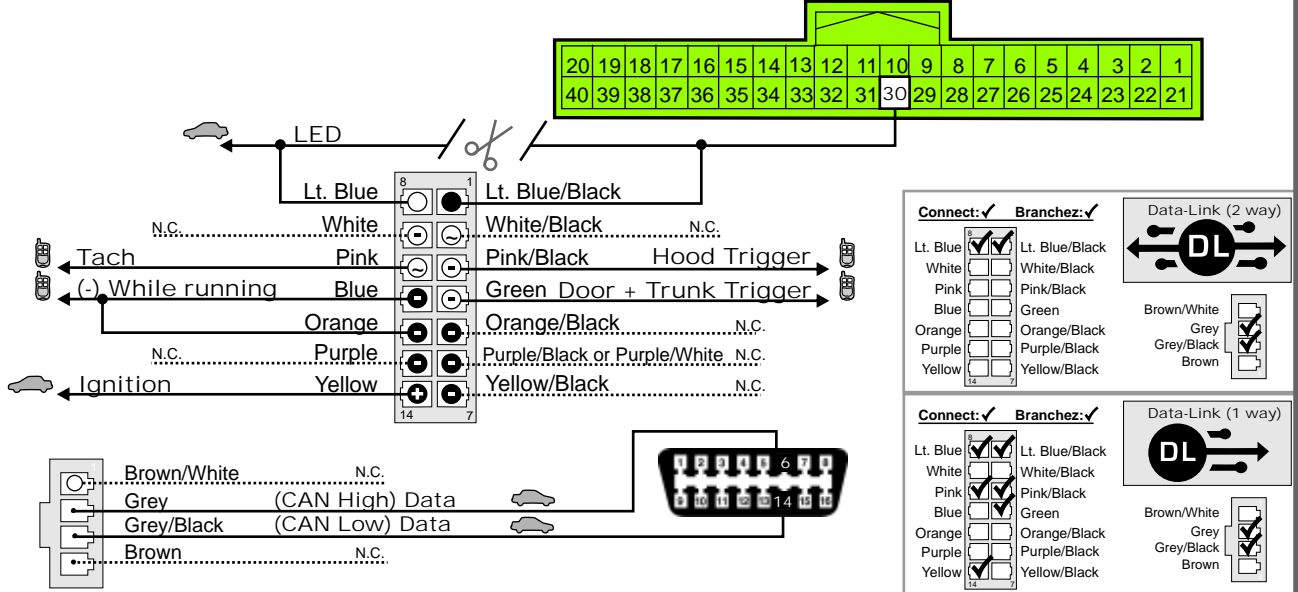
| 20 | 19 | 18 | 17 | 16 | 15 | 14 | 13 | 12 | 11 | 10 | 9 | 8 | 7 | 6 | 5 | 4 | 3 | 2 | 1 |
|---|---|---|---|---|---|---|---|---|---|---|---|---|---|---|---|---|---|---|---|
| 40 | 39 | 38 | 37 | 36 | 35 | 34 | 33 | 32 | 31 | 30 | 29 | 28 | 27 | 26 | 25 | 24 | 23 | 22 | 21 |

LED

8 1
Lt. Blue Lt. Blue/Black
N.C. White White/Black N.C.
Tach Pink Pink/Black Hood Trigger
(-) While running Blue Green Door + Trunk Trigger
Orange Orange/Black N.C.
N.C. Purple Purple/Black or Purple/White N.C.
Ignition Yellow Yellow/Black N.C.
14 7

Brown/White N.C.
Grey (CAN High) Data
Grey/Black (CAN Low) Data
Brown N.C.

1 2 3 4 5 6 7 8
9 10 11 12 13 14 15 16

Connect: ✓ Branchez: ✓
Data-Link (2 way)
DL
Lt. Blue Lt. Blue/Black
White White/Black
Pink Pink/Black
Blue Green
Orange Orange/Black
Purple Purple/Black
Yellow Yellow/Black
8 1 14 7
Brown/White
Grey
Grey/Black
Brown

Connect: ✓ Branchez: ✓
Data-Link (1 way)
DL
Lt. Blue Lt. Blue/Black
White White/Black
Pink Pink/Black
Blue Green
Orange Orange/Black
Purple Purple/Black
Yellow Yellow/Black
8 1 14 7
Brown/White
Grey
Grey/Black
Brown